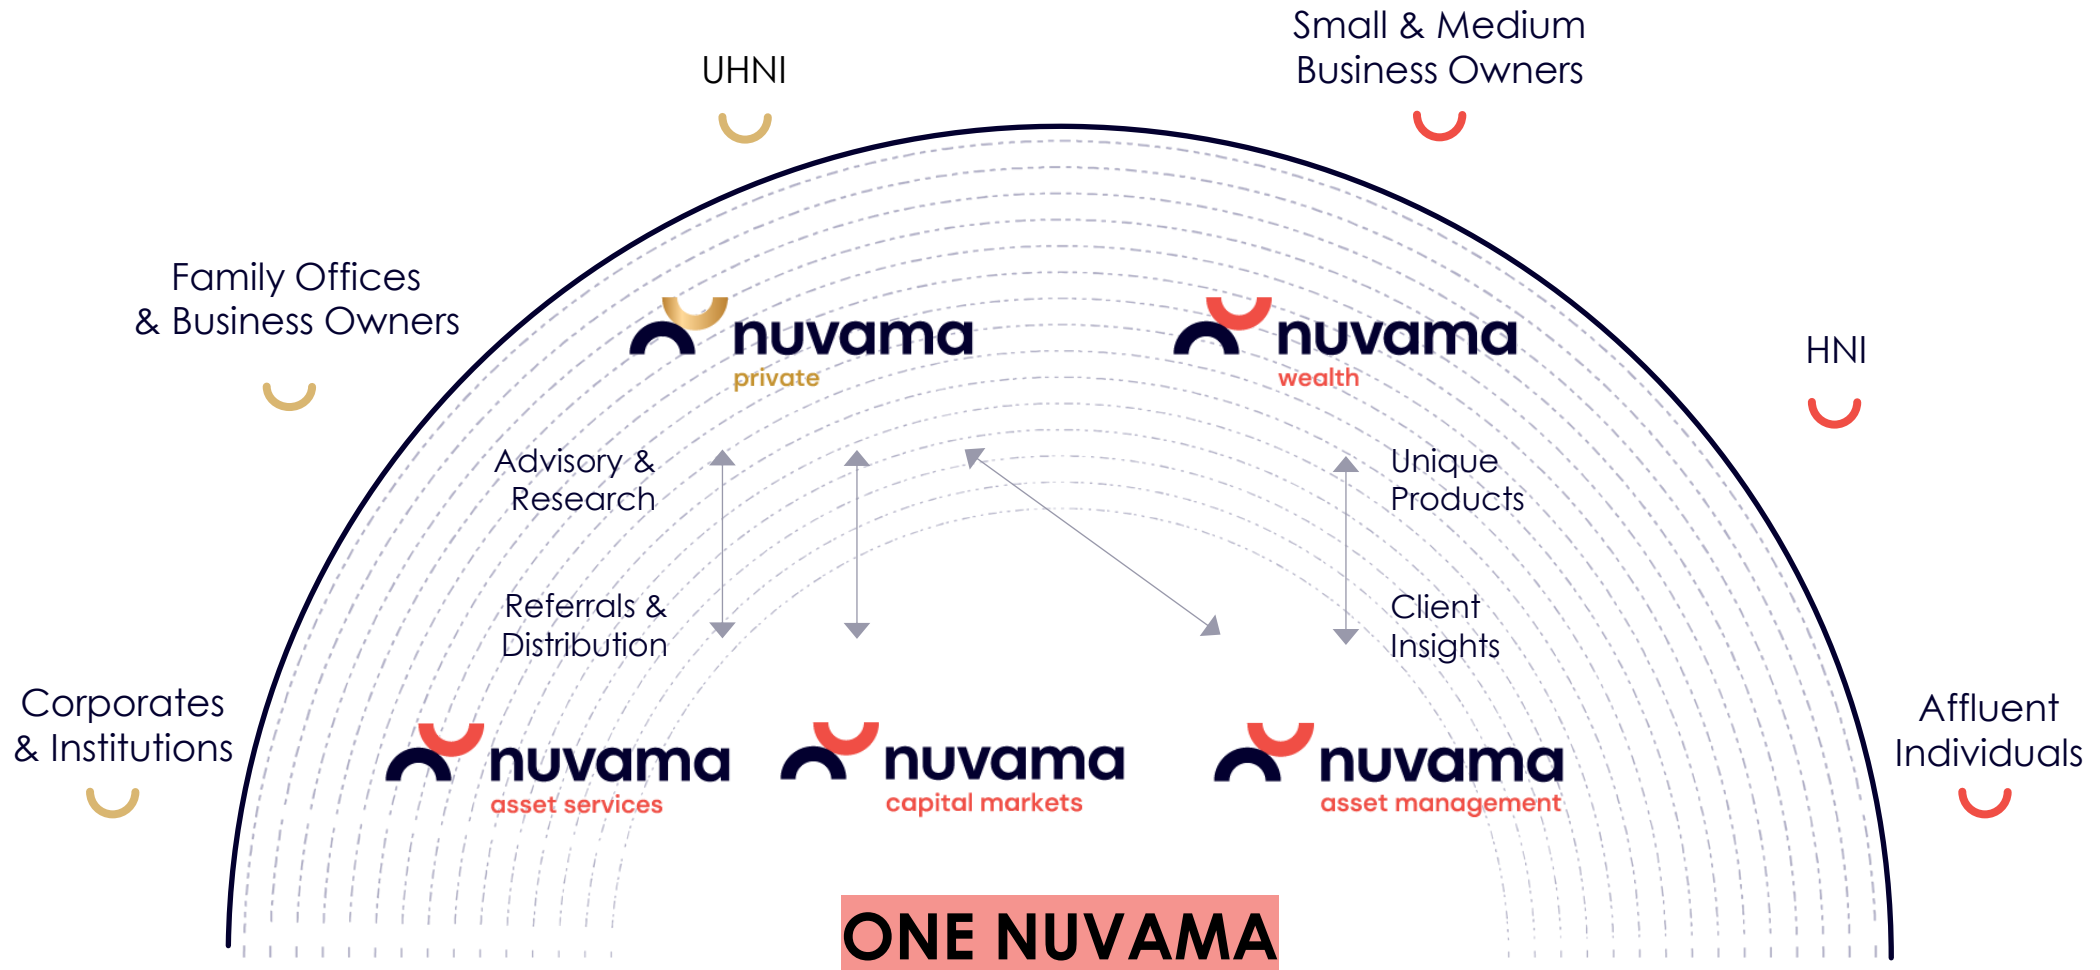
UHNI

Small & Medium Business Owners

Family Offices & Business Owners

nuvama private

nuvama wealth

HNI

Advisory & Research

Unique Products

Referrals & Distribution

Client Insights

Corporates & Institutions

nuvama asset services

nuvama capital markets

nuvama asset management

Affluent Individuals

ONE NUVAMA